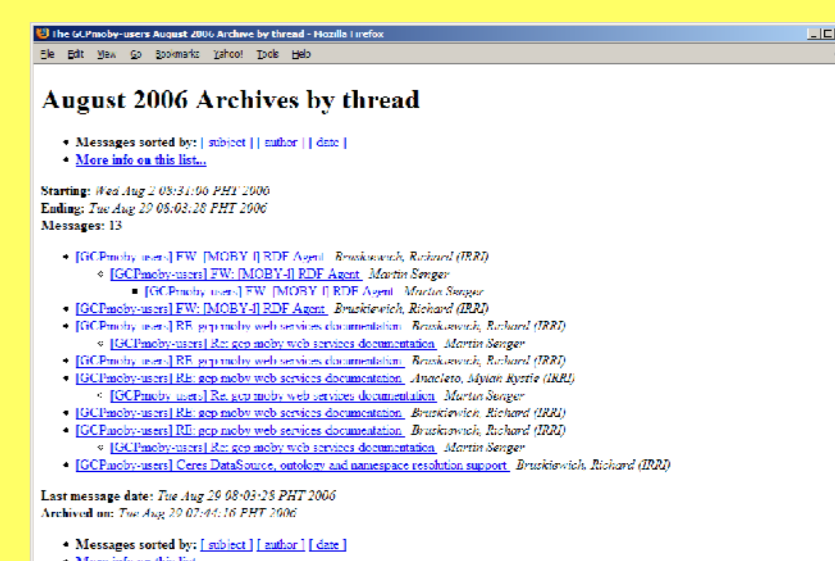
The GCPmoby-users August 2006 Archive by thread - Mozilla Firefox

File Edit View Go Bookmarks Yahoo! Tools Help

August 2006 Archives by thread

- Messages sorted by: [ subject ] [ author ] [ date ]
- More info on this list...

Starting: Wed Aug 2 03:31:06 PHT 2006
Ending: Tue Aug 29 08:03:28 PHT 2006
Messages: 13

- [GCPmoby-users] FW: [MOBY-l] RDF Agent Bruskiewich, Richard (IRRI)
  - [GCPmoby-users] FW: [MOBY-l] RDF Agent Martin Senger
    - [GCPmoby-users] FW: [MOBY-l] RDF Agent Martin Senger
- [GCPmoby-users] FW: [MOBY-l] RDF Agent Bruskiewich, Richard (IRRI)
- [GCPmoby-users] RE: gcp moby web services documentation Bruskiewich, Richard (IRRI)
  - [GCPmoby-users] Re: gcp moby web services documentation Martin Senger
- [GCPmoby-users] RE: gcp moby web services documentation Bruskiewich, Richard (IRRI)
- [GCPmoby-users] RE: gcp moby web services documentation Anacleto, Mylah Rystie (IRRI)
  - [GCPmoby-users] Re: gcp moby web services documentation Martin Senger
- [GCPmoby-users] RE: gcp moby web services documentation Bruskiewich, Richard (IRRI)
- [GCPmoby-users] RE: gcp moby web services documentation Bruskiewich, Richard (IRRI)
  - [GCPmoby-users] Re: gcp moby web services documentation Martin Senger
- [GCPmoby-users] Ceres DataSource, ontology and namespace resolution support Bruskiewich, Richard (IRRI)

Last message date: Tue Aug 29 08:03:28 PHT 2006
Archived on: Tue Aug 29 07:44:16 PHT 2006

- Messages sorted by: [ subject ] [ author ] [ date ]
- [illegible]